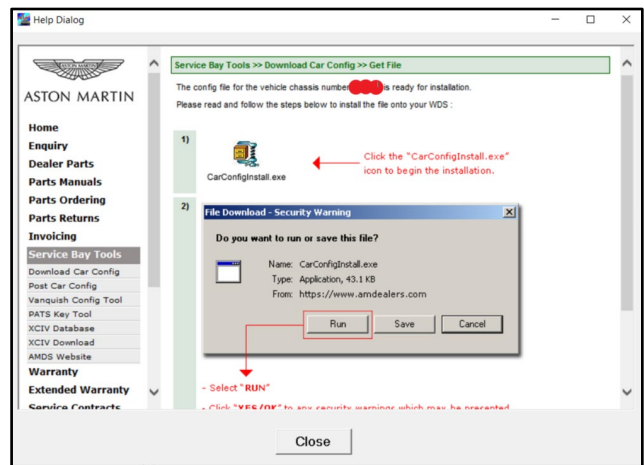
Help Dialog

ASTON MARTIN

Home
Enquiry
Dealer Parts
Parts Manuals
Parts Ordering
Parts Returns
Invoicing
Service Bay Tools
Download Car Config
Post Car Config
Vanquish Config Tool
PATS Key Tool
XCIV Database
XCIV Download
AMDS Website
Warranty
Extended Warranty
Service Contracts

Service Bay Tools >> Download Car Config >> Get File

The config file for the vehicle chassis number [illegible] is ready for installation.

Please read and follow the steps below to install the file onto your WDS :

1)

CarConfigInstall.exe

Click the "CarConfigInstall.exe" icon to begin the installation.

2)

File Download - Security Warning

Do you want to run or save this file?

Name: CarConfigInstall.exe
Type: Application, 43.1 KB
From: https://www.amdealers.com

Run
Save
Cancel

- Select "RUN"

- Click "YES/OK" to any security warnings which may be presented

Close